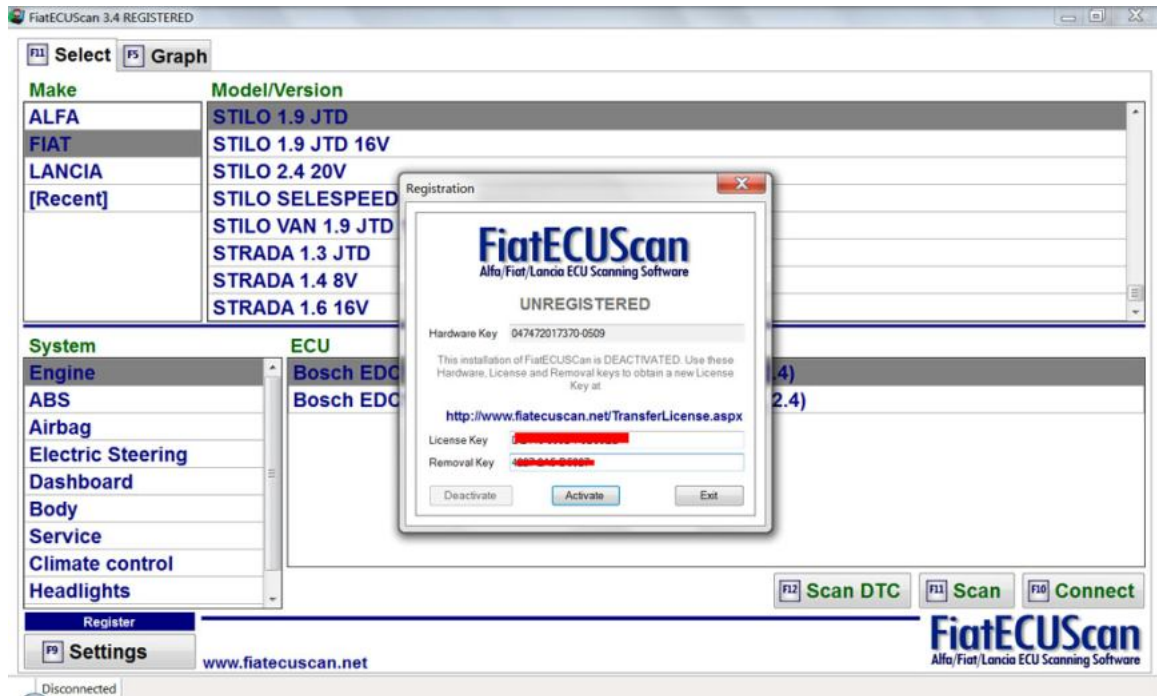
FiatECUScan 3.4 REGISTERED

F11 Select F5 Graph

Make
ALFA
FIAT
LANCIA
[Recent]

Model/Version
STILO 1.9 JTD
STILO 1.9 JTD 16V
STILO 2.4 20V
STILO SELESPEED
STILO VAN 1.9 JTD
STRADA 1.3 JTD
STRADA 1.4 8V
STRADA 1.6 16V

System
Engine
ABS
Airbag
Electric Steering
Dashboard
Body
Service
Climate control
Headlights

ECU
Bosch EDC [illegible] .4)
Bosch EDC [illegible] 2.4)

Registration

FiatECUScan
Alfa/Fiat/Lancia ECU Scanning Software

UNREGISTERED

Hardware Key 047472017370-0509

This installation of FiatECUScan is DEACTIVATED. Use these Hardware, License and Removal keys to obtain a new License Key at

http://www.fiatecuscan.net/TransferLicense.aspx

License Key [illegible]
Removal Key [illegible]

Deactivate Activate Exit

F12 Scan DTC F11 Scan F10 Connect

Register
F9 Settings
www.fiatecuscan.net

FiatECUScan
Alfa/Fiat/Lancia ECU Scanning Software

Disconnected